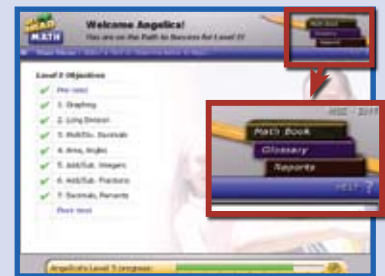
MAD MATH

Welcome Angelica!

You are on the Path to Success for Level 5!

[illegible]

Level 5 Objectives

Pre-test

1. Graphing

2. Long Division

3. Mult/Div. Decimals

4. Area, Angles

5. Add/Sub. Integers

6. Add/Sub. Fractions

7. Decimals, Percents

Post-test

Math Book

Glossary

Reports

Math Book

Glossary

Reports

HELP ?

Angelica's Level 5 progress